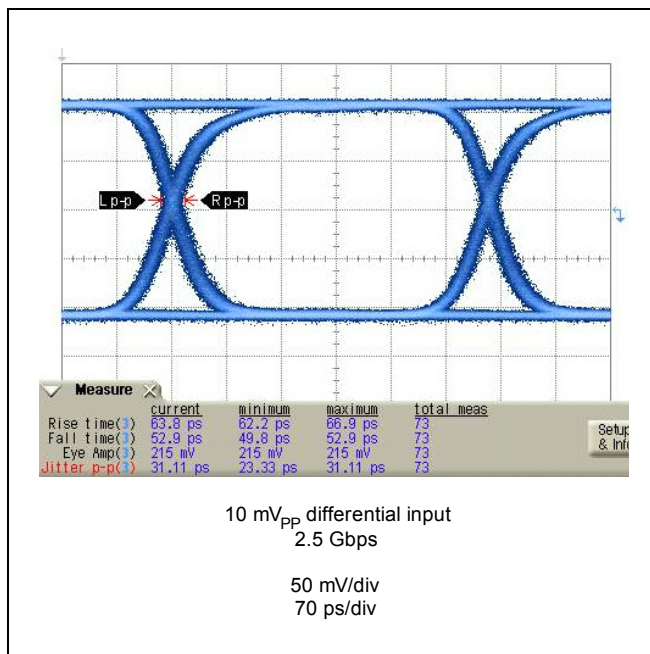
Lp-p
Rp-p

Measure

|  | current | minimum | maximum | total meas |
|---|---|---|---|---|
| Rise time(3) | 63.8 ps | 62.2 ps | 66.9 ps | 73 |
| Fall time(3) | 52.9 ps | 49.8 ps | 52.9 ps | 73 |
| Eye Amp(3) | 215 mV | 215 mV | 215 mV | 73 |
| Jitter p-p(3) | 31.11 ps | 23.33 ps | 31.11 ps | 73 |

Setup & Info

10 mV$_{PP}$ differential input
2.5 Gbps

50 mV/div
70 ps/div